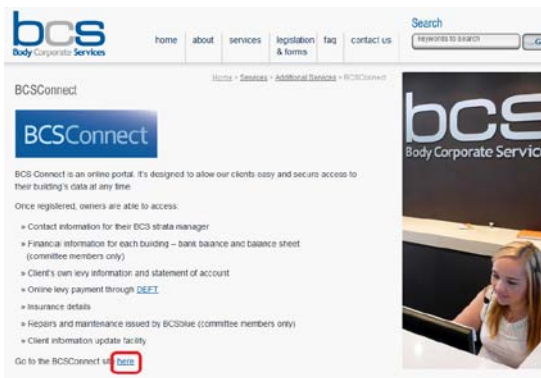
bcs
Body Corporate Services

home | about | services | legislation & forms | faq | contact us

Search
keywords to search
G

Home > Services > Additional Services > BCSConnect

BCSConnect

BCSConnect

BCS Connect is an online portal. It's designed to allow our clients easy and secure access to their building's data at any time.

Once registered, owners are able to access:

» Contact information for their BCS strata manager
» Financial information for each building – bank balance and balance sheet (committee members only)
» Client's own levy information and statement of account
» Online levy payment through DEFT
» Insurance details
» Repairs and maintenance issued by BCSblue (committee members only)
» Client information update facility

Go to the BCSConnect site here

bcs
Body Corporate Servic